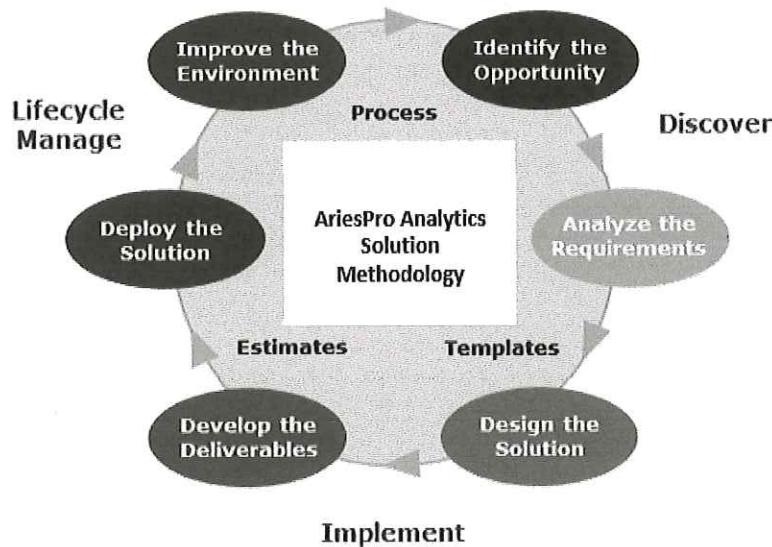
Improve the Environment

Identify the Opportunity

Lifecycle Manage

Process

Discover

Deploy the Solution

AriesPro Analytics Solution Methodology

Analyze the Requirements

Estimates

Templates

Develop the Deliverables

Design the Solution

Implement